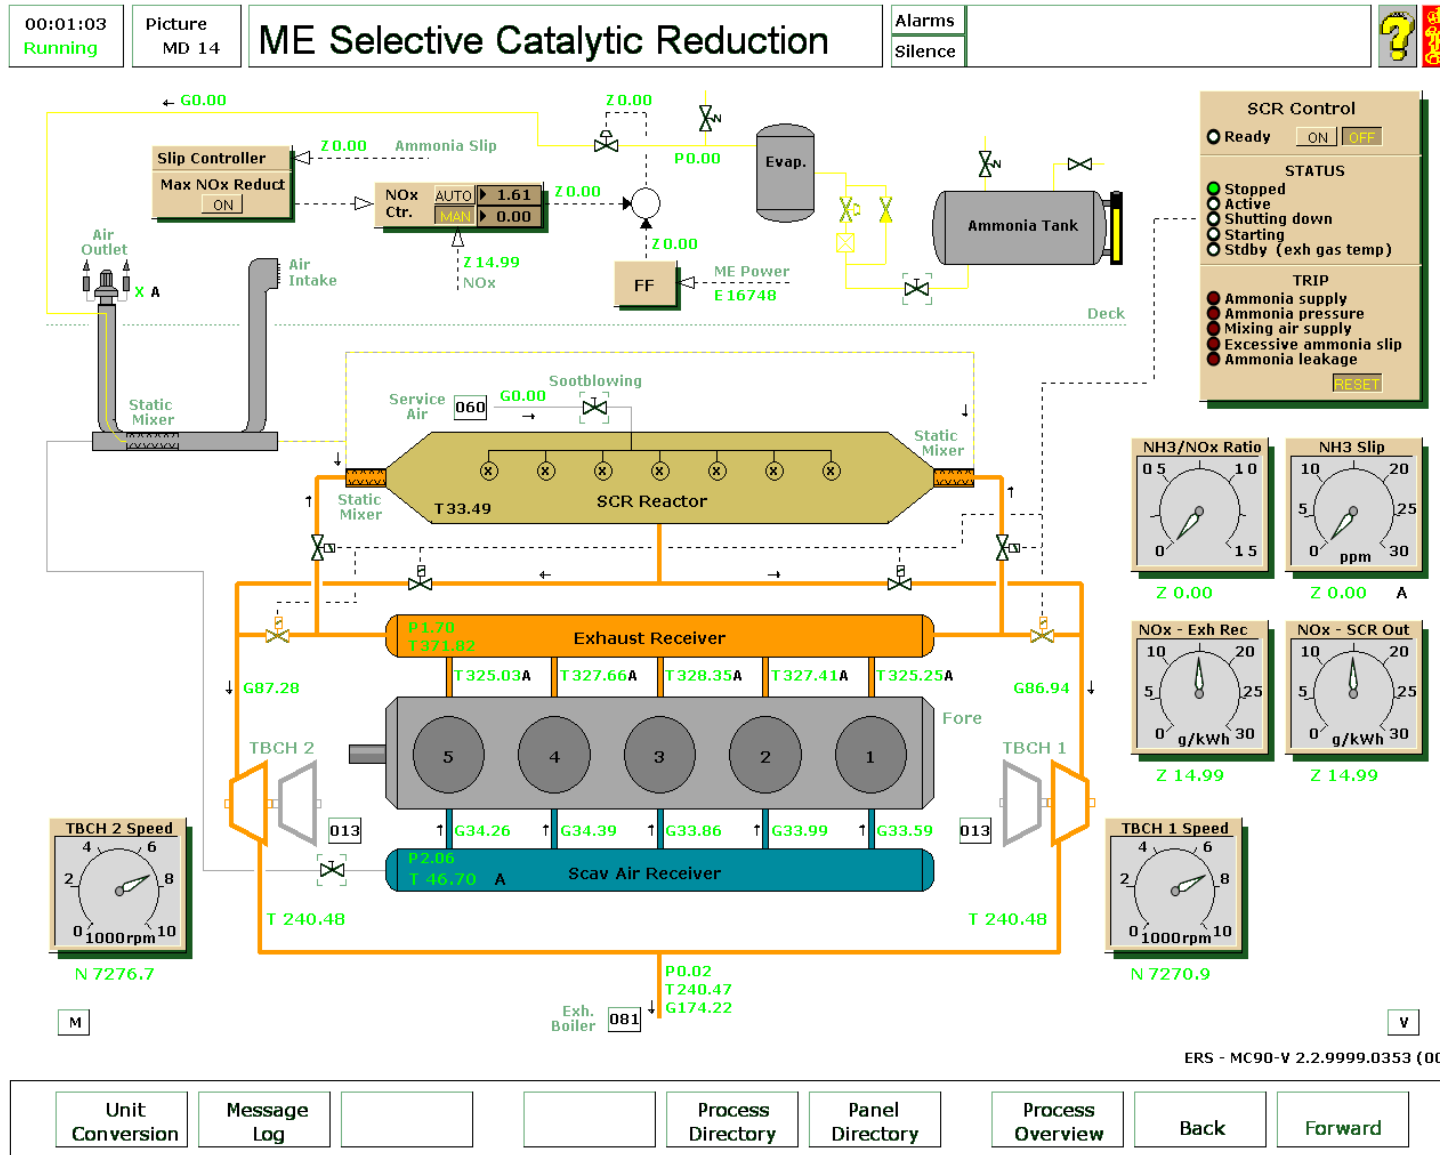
00:01:03
Running

Picture
MD 14

ME Selective Catalytic Reduction

Alarms
Silence

SCR Control
Ready ON OFF
STATUS
Stopped
Active
Shutting down
Starting
Stdby (exh gas temp)
TRIP
Ammonia supply
Ammonia pressure
Mixing air supply
Excessive ammonia slip
Ammonia leakage
RESET

G0.00
Z 0.00
P0.00
Evap.
Slip Controller
Z 0.00 Ammonia Slip
Max NOx Reduct
ON
NOx Ctr.
AUTO 1.61
MAN 0.00
Z 0.00
Z 0.00
Z 14.99
NOx
Air Outlet
X A
Air Intake
FF
ME Power
E 16748
Ammonia Tank
Deck
Static Mixer
Service Air
060
G0.00
Sootblowing
Static Mixer
Static Mixer
T33.49
SCR Reactor

NH3/NOx Ratio
0 5 1 0 1 5 0
Z 0.00
NH3 Slip
10 20 5 25 0 ppm 30
Z 0.00 A

P1.70
T 371.82
Exhaust Receiver
T325.03A T327.66A T328.35A T327.41A T325.25A
G87.28
G86.94
Fore
TBCH 2
TBCH 1
5 4 3 2 1
013
013
G34.26 G34.39 G33.86 G33.99 G33.59
P2.06
T 46.70 A
Scav Air Receiver
T 240.48
T 240.48

NOx - Exh Rec
10 20 5 25 0 g/kWh 30
Z 14.99
NOx - SCR Out
10 20 5 25 0 g/kWh 30
Z 14.99

TBCH 2 Speed
4 6 2 8 0 1000rpm 10
N 7276.7
TBCH 1 Speed
4 6 2 8 0 1000rpm 10
N 7270.9

P0.02
T240.47
G174.22
Exh. Boiler
081
M
V
ERS - MC90-V 2.2.9999.0353 (00

Unit Conversion
Message Log
Process Directory
Panel Directory
Process Overview
Back
Forward